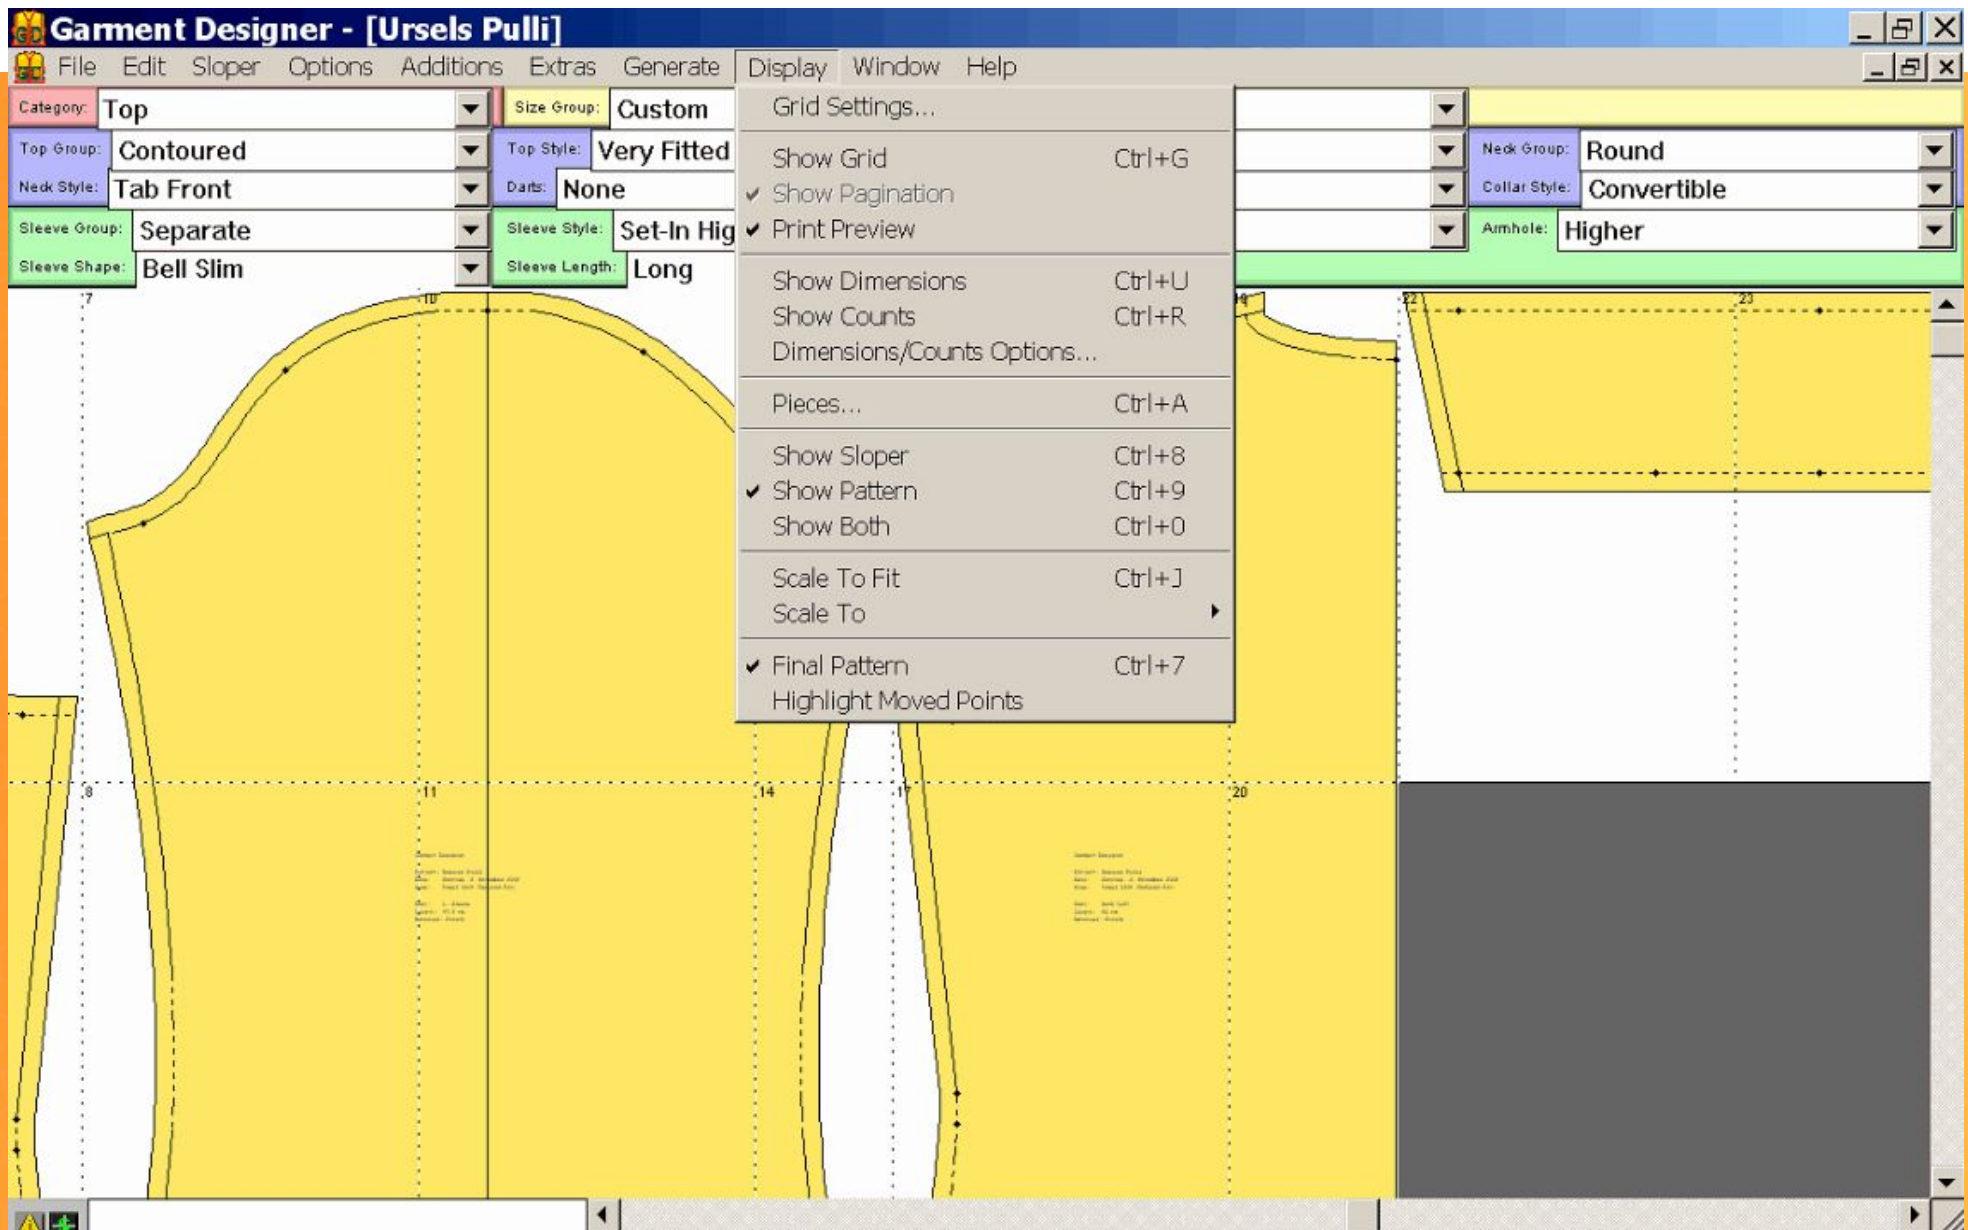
Garment Designer - [Ursels Pulli]

File Edit Sloper Options Additions Extras Generate Display Window Help

Category: Top
Size Group: Custom
Top Group: Contoured
Top Style: Very Fitted
Neck Group: Round
Neck Style: Tab Front
Darts: None
Collar Style: Convertible
Sleeve Group: Separate
Sleeve Style: Set-In Hig
Armhole: Higher
Sleeve Shape: Bell Slim
Sleeve Length: Long

Grid Settings...
Show Grid Ctrl+G
✔ Show Pagination
✔ Print Preview
Show Dimensions Ctrl+U
Show Counts Ctrl+R
Dimensions/Counts Options...
Pieces... Ctrl+A
Show Sloper Ctrl+8
✔ Show Pattern Ctrl+9
Show Both Ctrl+0
Scale To Fit Ctrl+J
Scale To
✔ Final Pattern Ctrl+7
Highlight Moved Points

7 10 22 23 8 11 14 17 20